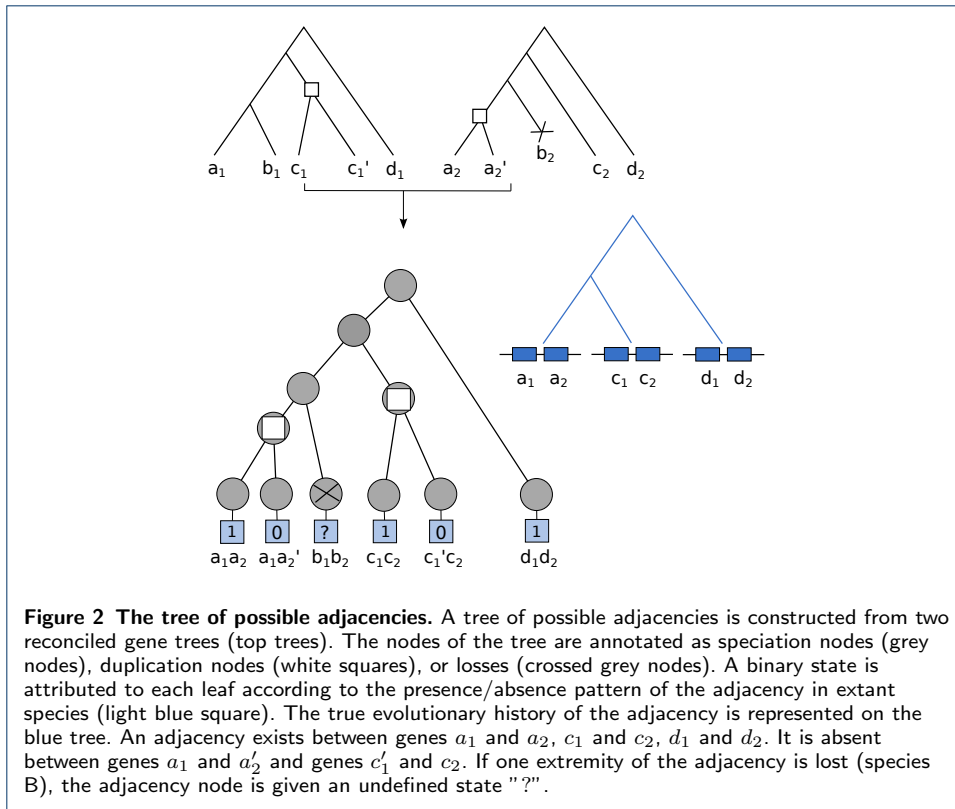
$a_1$ $b_1$ $c_1$ $c_1$' $d_1$ $a_2$ $a_2$' $b_2$ $c_2$ $d_2$

$a_1$ $a_2$ $c_1$ $c_2$ $d_1$ $d_2$

1 0 ? 1 0 1

$a_1a_2$ $a_1a_2$' $b_1b_2$ $c_1c_2$ $c_1$'$c_2$ $d_1d_2$

**Figure 2 The tree of possible adjacencies.** A tree of possible adjacencies is constructed from two reconciled gene trees (top trees). The nodes of the tree are annotated as speciation nodes (grey nodes), duplication nodes (white squares), or losses (crossed grey nodes). A binary state is attributed to each leaf according to the presence/absence pattern of the adjacency in extant species (light blue square). The true evolutionary history of the adjacency is represented on the blue tree. An adjacency exists between genes $a_1$ and $a_2$, $c_1$ and $c_2$, $d_1$ and $d_2$. It is absent between genes $a_1$ and $a_2'$ and genes $c_1'$ and $c_2$. If one extremity of the adjacency is lost (species B), the adjacency node is given an undefined state "?".